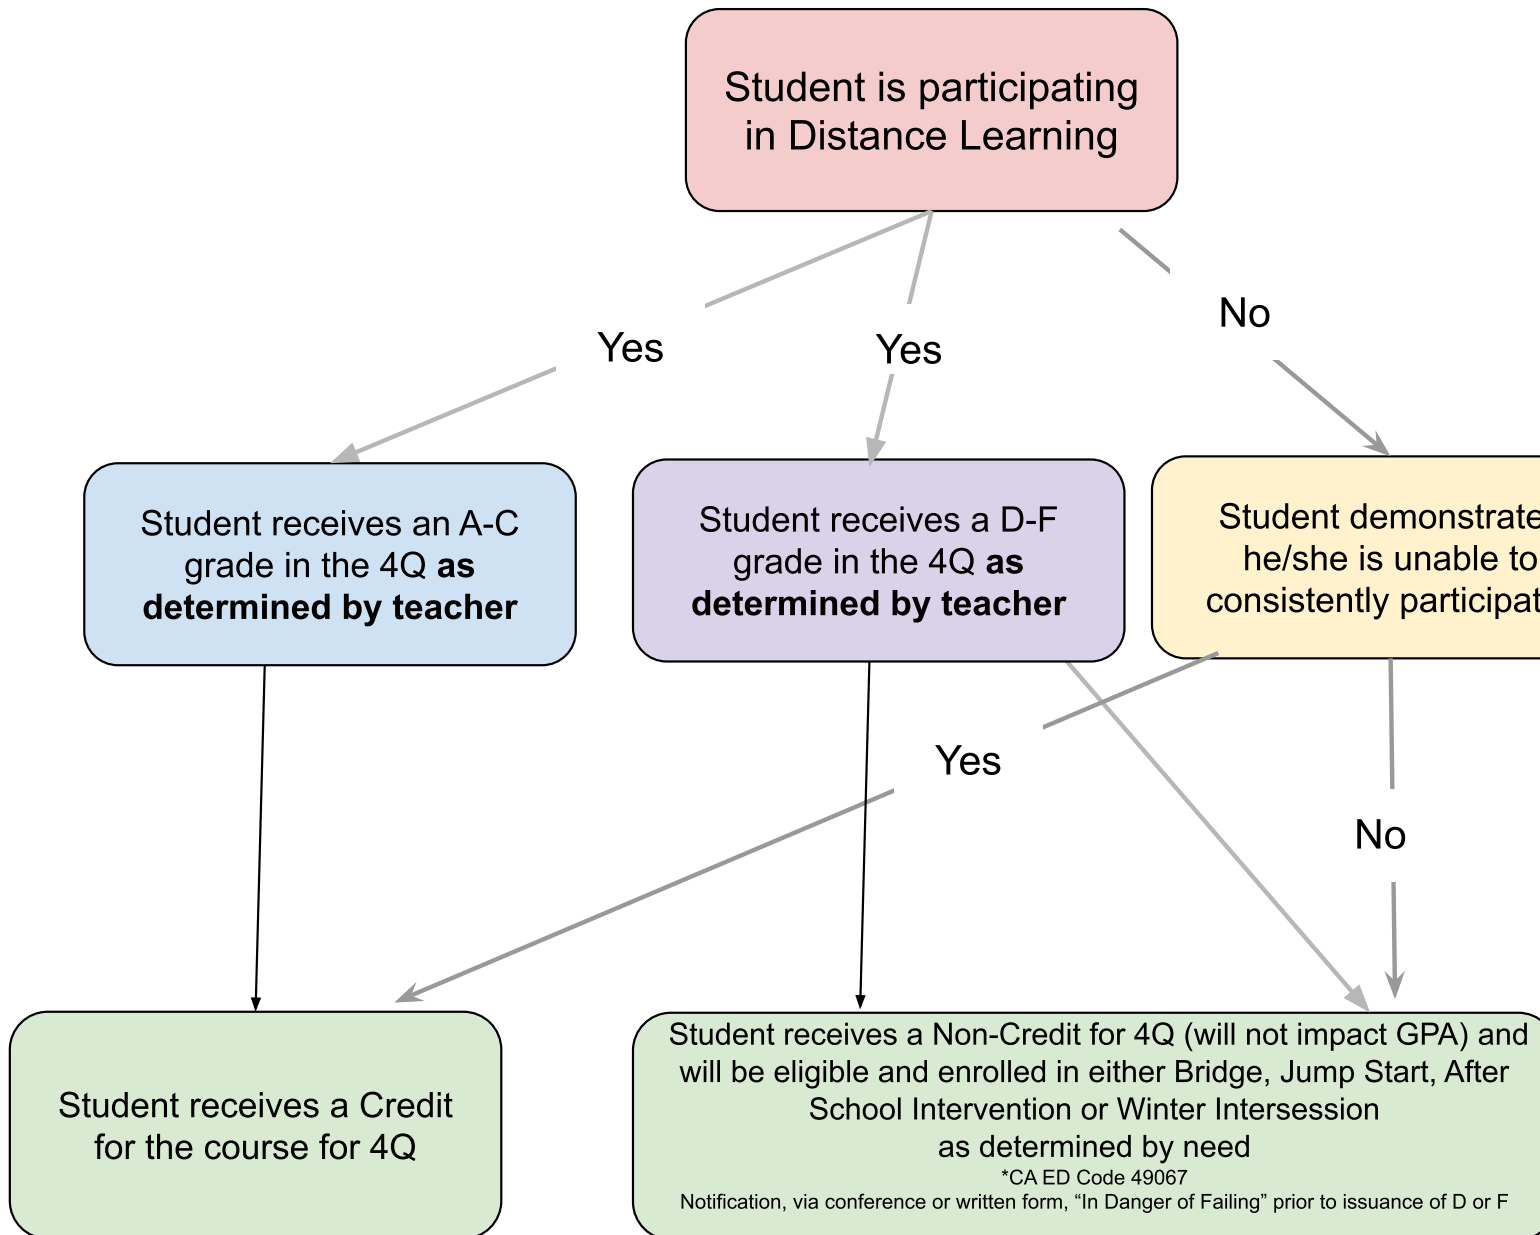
Student is participating in Distance Learning

Yes

Yes

No

Student receives an A-C grade in the 4Q **as determined by teacher**

Student receives a D-F grade in the 4Q **as determined by teacher**

Student demonstrate he/she is unable to consistently participat

Yes

No

Student receives a Credit for the course for 4Q

Student receives a Non-Credit for 4Q (will not impact GPA) and will be eligible and enrolled in either Bridge, Jump Start, After School Intervention or Winter Intersession as determined by need
*CA ED Code 49067
Notification, via conference or written form, "In Danger of Failing" prior to issuance of D or F